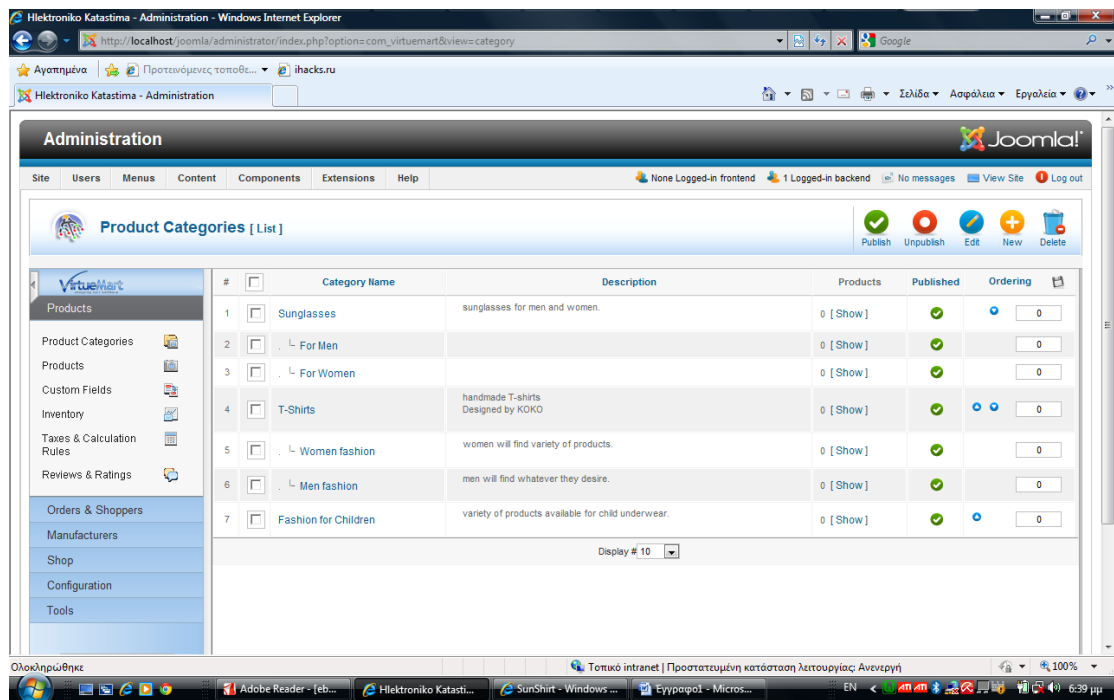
Hlektroniko Katastima - Administration - Windows Internet Explorer

http://localhost/joomla/administrator/index.php?option=com_virtuemart&view=category

Google

Αγαπημένα | Προτεινόμενες τοποθε... | ihacks.ru

Hlektroniko Katastima - Administration

Σελίδα ▾ Ασφάλεια ▾ Εργαλεία ▾

Administration

Joomla!

Site | Users | Menus | Content | Components | Extensions | Help

None Logged-in frontend | 1 Logged-in backend | No messages | View Site | Log out

Product Categories [ List ]

Publish | Unpublish | Edit | New | Delete

VirtueMart

Products

Product Categories
Products
Custom Fields
Inventory
Taxes & Calculation Rules
Reviews & Ratings

Orders & Shoppers
Manufacturers
Shop
Configuration
Tools

| # | | Category Name | Description | Products | Published | Ordering |
|---|---|---|---|---|---|---|
| 1 | | Sunglasses | sunglasses for men and women. | 0 [ Show ] | | 0 |
| 2 | | . └ For Men | | 0 [ Show ] | | 0 |
| 3 | | . └ For Women | | 0 [ Show ] | | 0 |
| 4 | | T-Shirts | handmade T-shirts Designed by KOKO | 0 [ Show ] | | 0 |
| 5 | | . └ Women fashion | women will find variety of products. | 0 [ Show ] | | 0 |
| 6 | | . └ Men fashion | men will find whatever they desire. | 0 [ Show ] | | 0 |
| 7 | | Fashion for Children | variety of products available for child underwear. | 0 [ Show ] | | 0 |

Display # 10

Ολοκληρώθηκε

Τοπικό intranet | Προστατευμένη κατάσταση λειτουργίας: Ανενεργή

100%

Adobe Reader - [eb... | Hlektroniko Katasti... | SunShirt - Windows ... | Έγγραφο1 - Micros...

EN

6:39 μμ